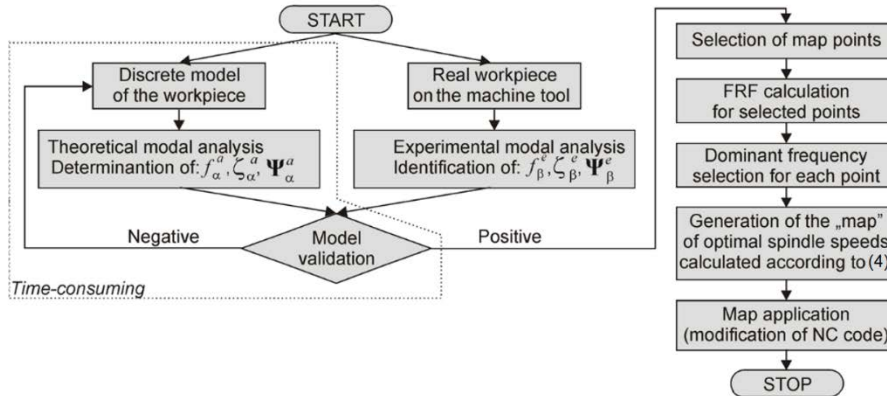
START

Discrete model of the workpiece

Theoretical modal analysis Determinantion of: $f_{\alpha}^{a}, \zeta_{\alpha}^{a}, \mathbf{\Psi}_{\alpha}^{a}$

Real workpiece on the machine tool

Experimental modal analysis Identification of: $f_{\beta}^{e}, \zeta_{\beta}^{e}, \mathbf{\Psi}_{\beta}^{e}$

Negative

Model validation

Positive

Time-consuming

Selection of map points

FRF calculation for selected points

Dominant frequency selection for each point

Generation of the „map" of optimal spindle speeds calculated according to (4)

Map application (modification of NC code)

STOP